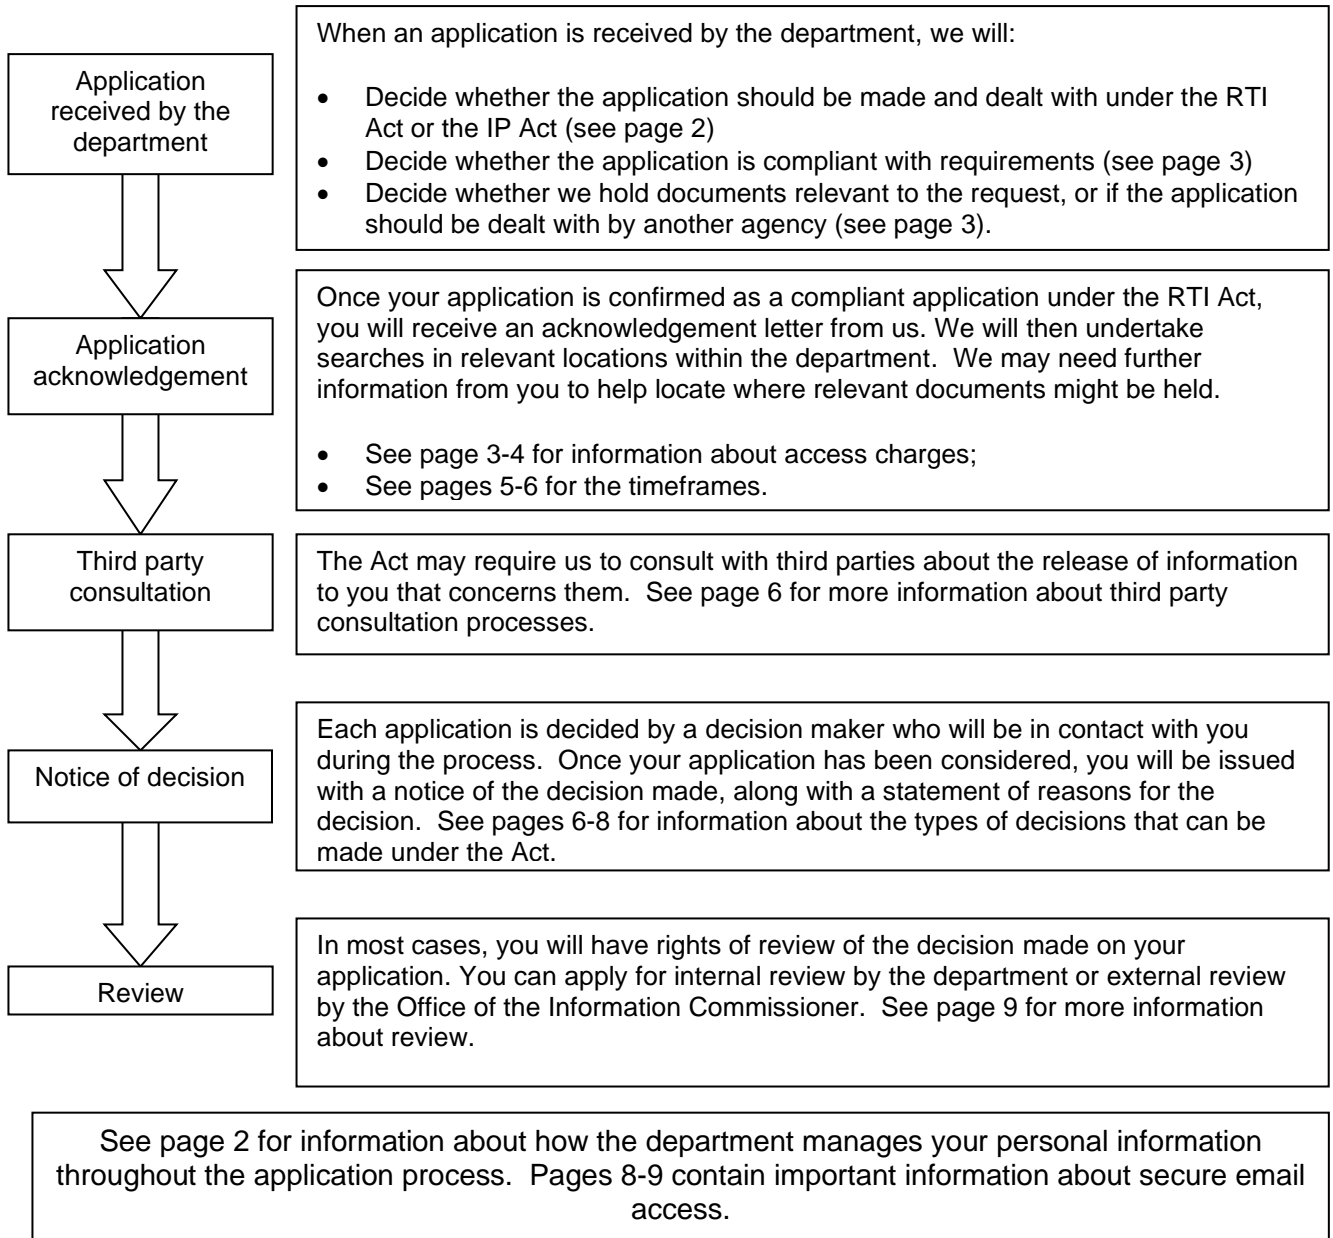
Application received by the department

When an application is received by the department, we will:

- Decide whether the application should be made and dealt with under the RTI Act or the IP Act (see page 2)
- Decide whether the application is compliant with requirements (see page 3)
- Decide whether we hold documents relevant to the request, or if the application should be dealt with by another agency (see page 3).

Application acknowledgement

Once your application is confirmed as a compliant application under the RTI Act, you will receive an acknowledgement letter from us. We will then undertake searches in relevant locations within the department. We may need further information from you to help locate where relevant documents might be held.

- See page 3-4 for information about access charges;
- See pages 5-6 for the timeframes.

Third party consultation

The Act may require us to consult with third parties about the release of information to you that concerns them. See page 6 for more information about third party consultation processes.

Notice of decision

Each application is decided by a decision maker who will be in contact with you during the process. Once your application has been considered, you will be issued with a notice of the decision made, along with a statement of reasons for the decision. See pages 6-8 for information about the types of decisions that can be made under the Act.

Review

In most cases, you will have rights of review of the decision made on your application. You can apply for internal review by the department or external review by the Office of the Information Commissioner. See page 9 for more information about review.

See page 2 for information about how the department manages your personal information throughout the application process. Pages 8-9 contain important information about secure email access.